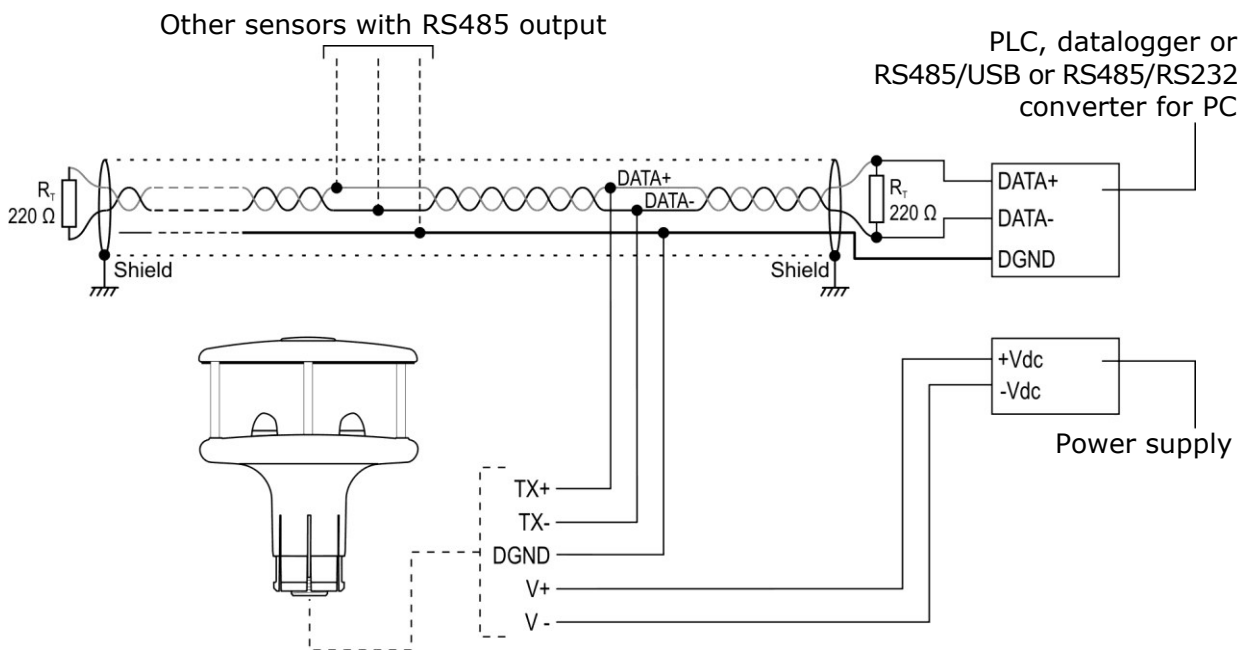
Other sensors with RS485 output

PLC, datalogger or RS485/USB or RS485/RS232 converter for PC

$R_T$
220 Ω

DATA+
DATA-

$R_T$
220 Ω

DATA+
DATA-
DGND

Shield

Shield

+Vdc
-Vdc

Power supply

TX+
TX-
DGND
V+
V -